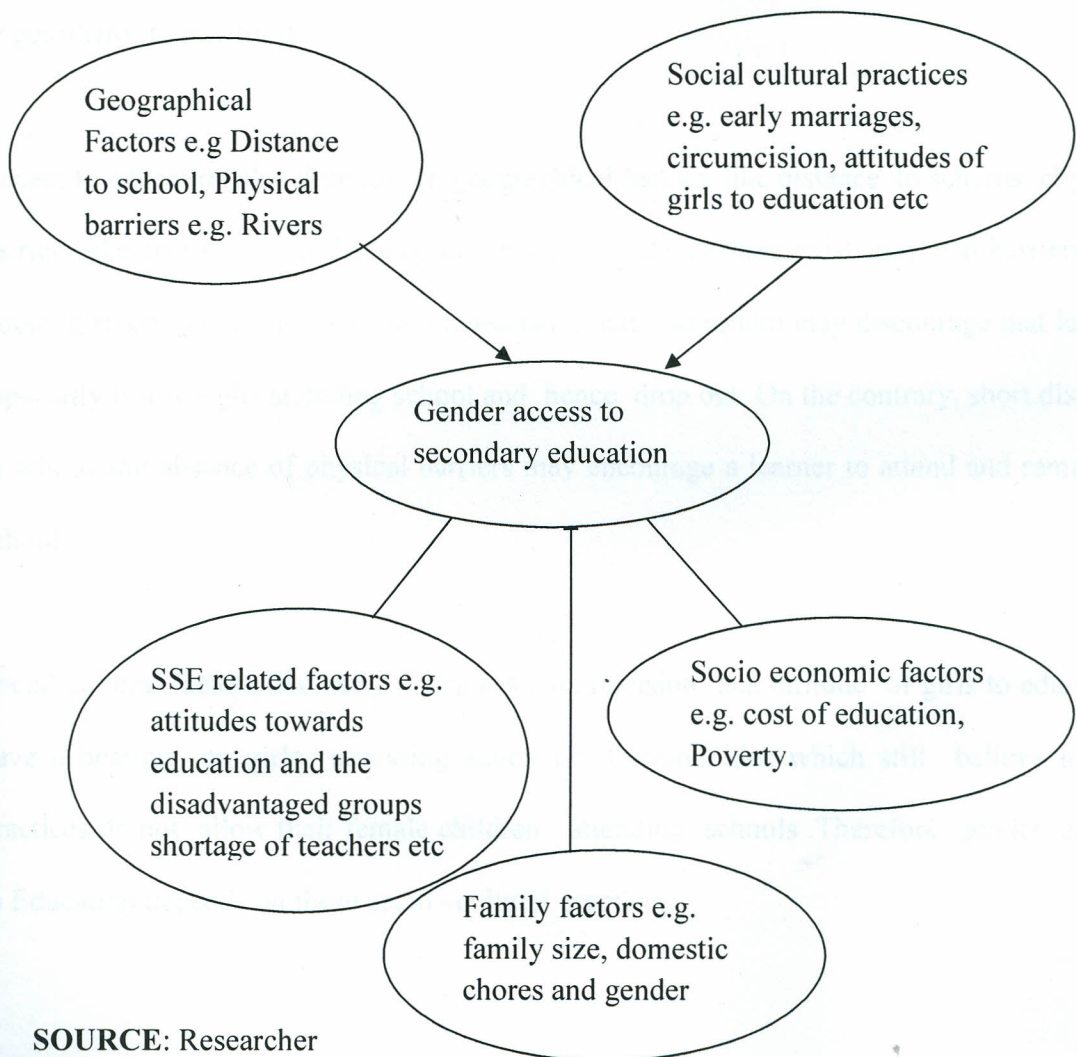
Geographical Factors e.g Distance to school, Physical barriers e.g. Rivers

Social cultural practices e.g. early marriages, circumcision, attitudes of girls to education etc

Gender access to secondary education

SSE related factors e.g. attitudes towards education and the disadvantaged groups shortage of teachers etc

Socio economic factors e.g. cost of education, Poverty.

Family factors e.g. family size, domestic chores and gender

SOURCE: Researcher